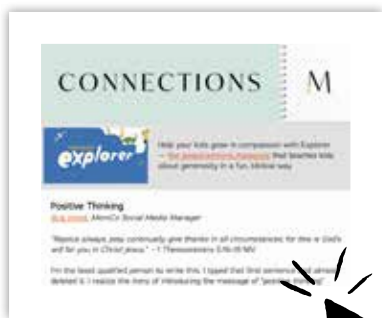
CONNECTIONS

M

explorer

Help your kids grow in compassion with Explorer — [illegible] that teaches kids about generosity in a fun, biblical way.

Positive Thinking

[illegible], MennCo Social Media Manager

"Rejoice always, pray continually, give thanks in all circumstances; for this is God's will for you in Christ Jesus." - 1 Thessalonians 5:16-18 NIV

I'm the least qualified person to write this. I typed that first sentence and almost deleted it. I realize the irony of introducing the message of "positive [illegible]"